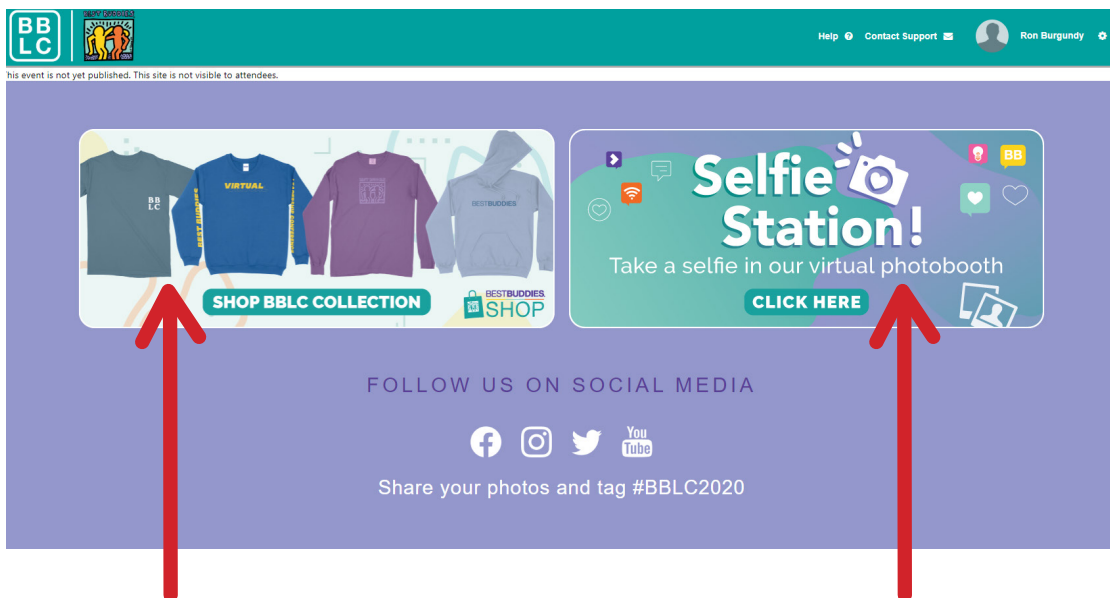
BB LC

Help Contact Support Ron Burgundy

his event is not yet published. This site is not visible to attendees.

BB LC

VIRTUAL

BEST BUDDIES

SHOP BBLC COLLECTION

BEST BUDDIES SHOP

BB

Selfie Station!

Take a selfie in our virtual photobooth

CLICK HERE

FOLLOW US ON SOCIAL MEDIA

You Tube

Share your photos and tag #BBLC2020